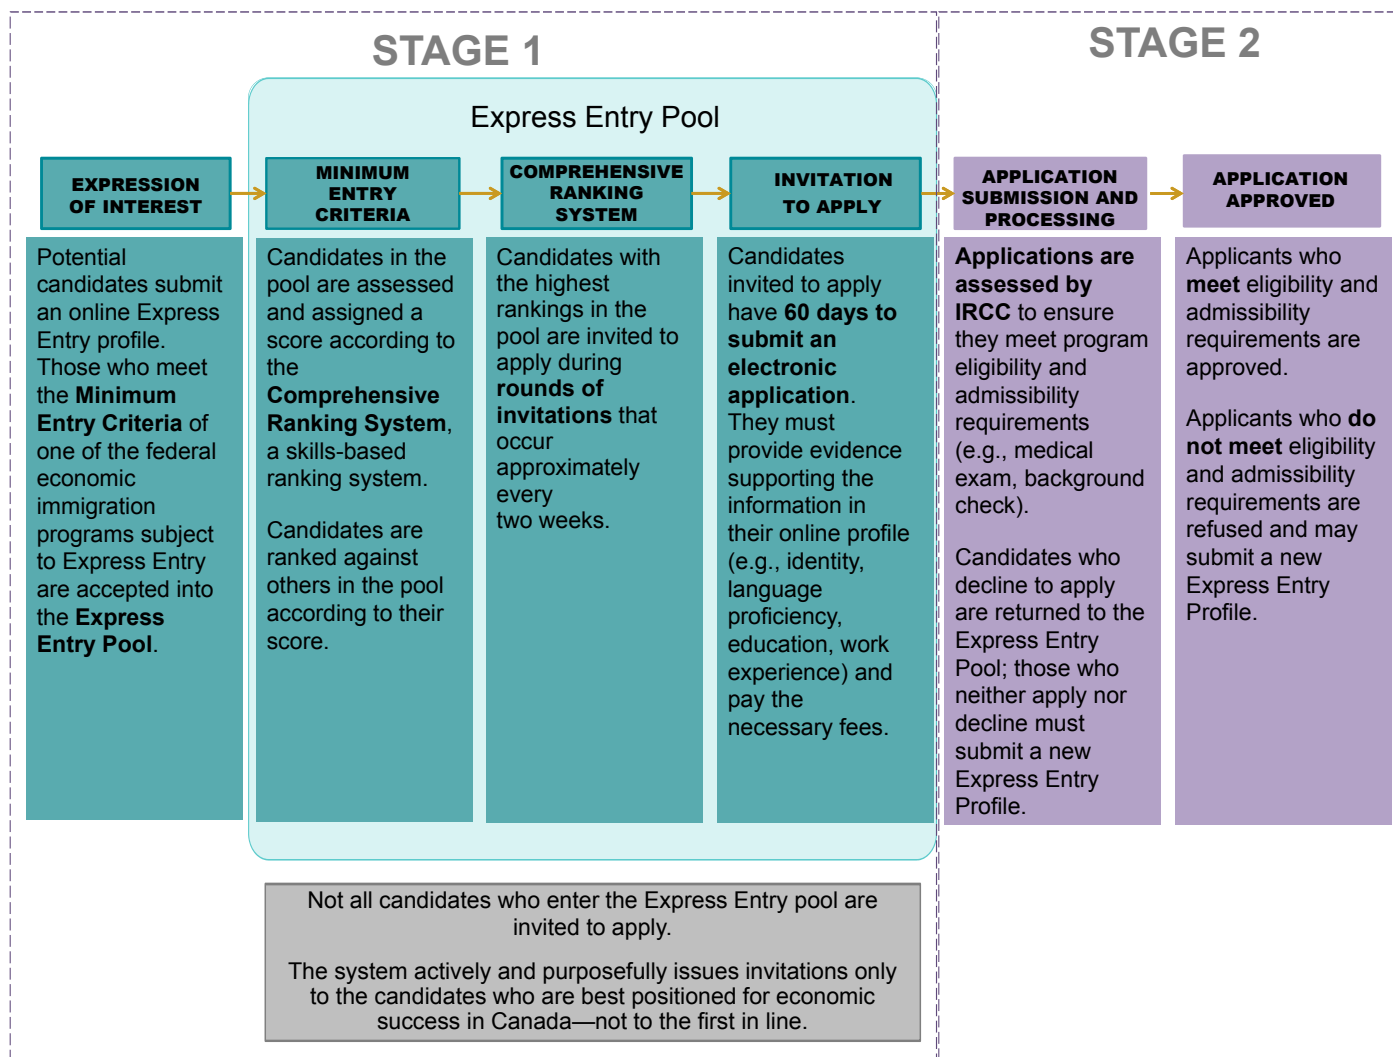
STAGE 1

STAGE 2

Express Entry Pool

EXPRESSION OF INTEREST

MINIMUM ENTRY CRITERIA

COMPREHENSIVE RANKING SYSTEM

INVITATION TO APPLY

APPLICATION SUBMISSION AND PROCESSING

APPLICATION APPROVED

Potential candidates submit an online Express Entry profile. Those who meet the **Minimum Entry Criteria** of one of the federal economic immigration programs subject to Express Entry are accepted into the **Express Entry Pool**.

Candidates in the pool are assessed and assigned a score according to the **Comprehensive Ranking System**, a skills-based ranking system.

Candidates are ranked against others in the pool according to their score.

Candidates with the highest rankings in the pool are invited to apply during **rounds of invitations** that occur approximately every two weeks.

Candidates invited to apply have **60 days to submit an electronic application**. They must provide evidence supporting the information in their online profile (e.g., identity, language proficiency, education, work experience) and pay the necessary fees.

**Applications are assessed by IRCC** to ensure they meet program eligibility and admissibility requirements (e.g., medical exam, background check).

Candidates who decline to apply are returned to the Express Entry Pool; those who neither apply nor decline must submit a new Express Entry Profile.

Applicants who **meet** eligibility and admissibility requirements are approved.

Applicants who **do not meet** eligibility and admissibility requirements are refused and may submit a new Express Entry Profile.

Not all candidates who enter the Express Entry pool are invited to apply.

The system actively and purposefully issues invitations only to the candidates who are best positioned for economic success in Canada—not to the first in line.